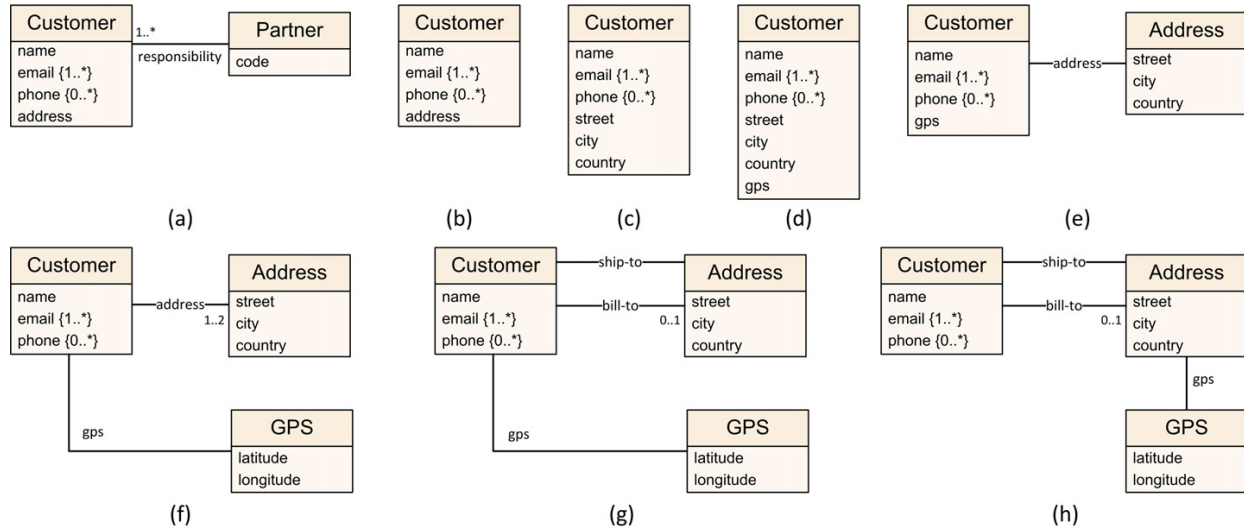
Customer
name
email {1..*}
phone {0..*}
address

1..*
responsibility

Partner
code

(a)

Customer
name
email {1..*}
phone {0..*}
address

(b)

Customer
name
email {1..*}
phone {0..*}
street
city
country

(c)

Customer
name
email {1..*}
phone {0..*}
street
city
country
gps

(d)

Customer
name
email {1..*}
phone {0..*}
gps

address

Address
street
city
country

(e)

Customer
name
email {1..*}
phone {0..*}

address
1..2

Address
street
city
country

gps

GPS
latitude
longitude

(f)

Customer
name
email {1..*}
phone {0..*}

ship-to
bill-to
0..1

Address
street
city
country

gps

GPS
latitude
longitude

(g)

Customer
name
email {1..*}
phone {0..*}

ship-to
bill-to
0..1

Address
street
city
country

gps

GPS
latitude
longitude

(h)